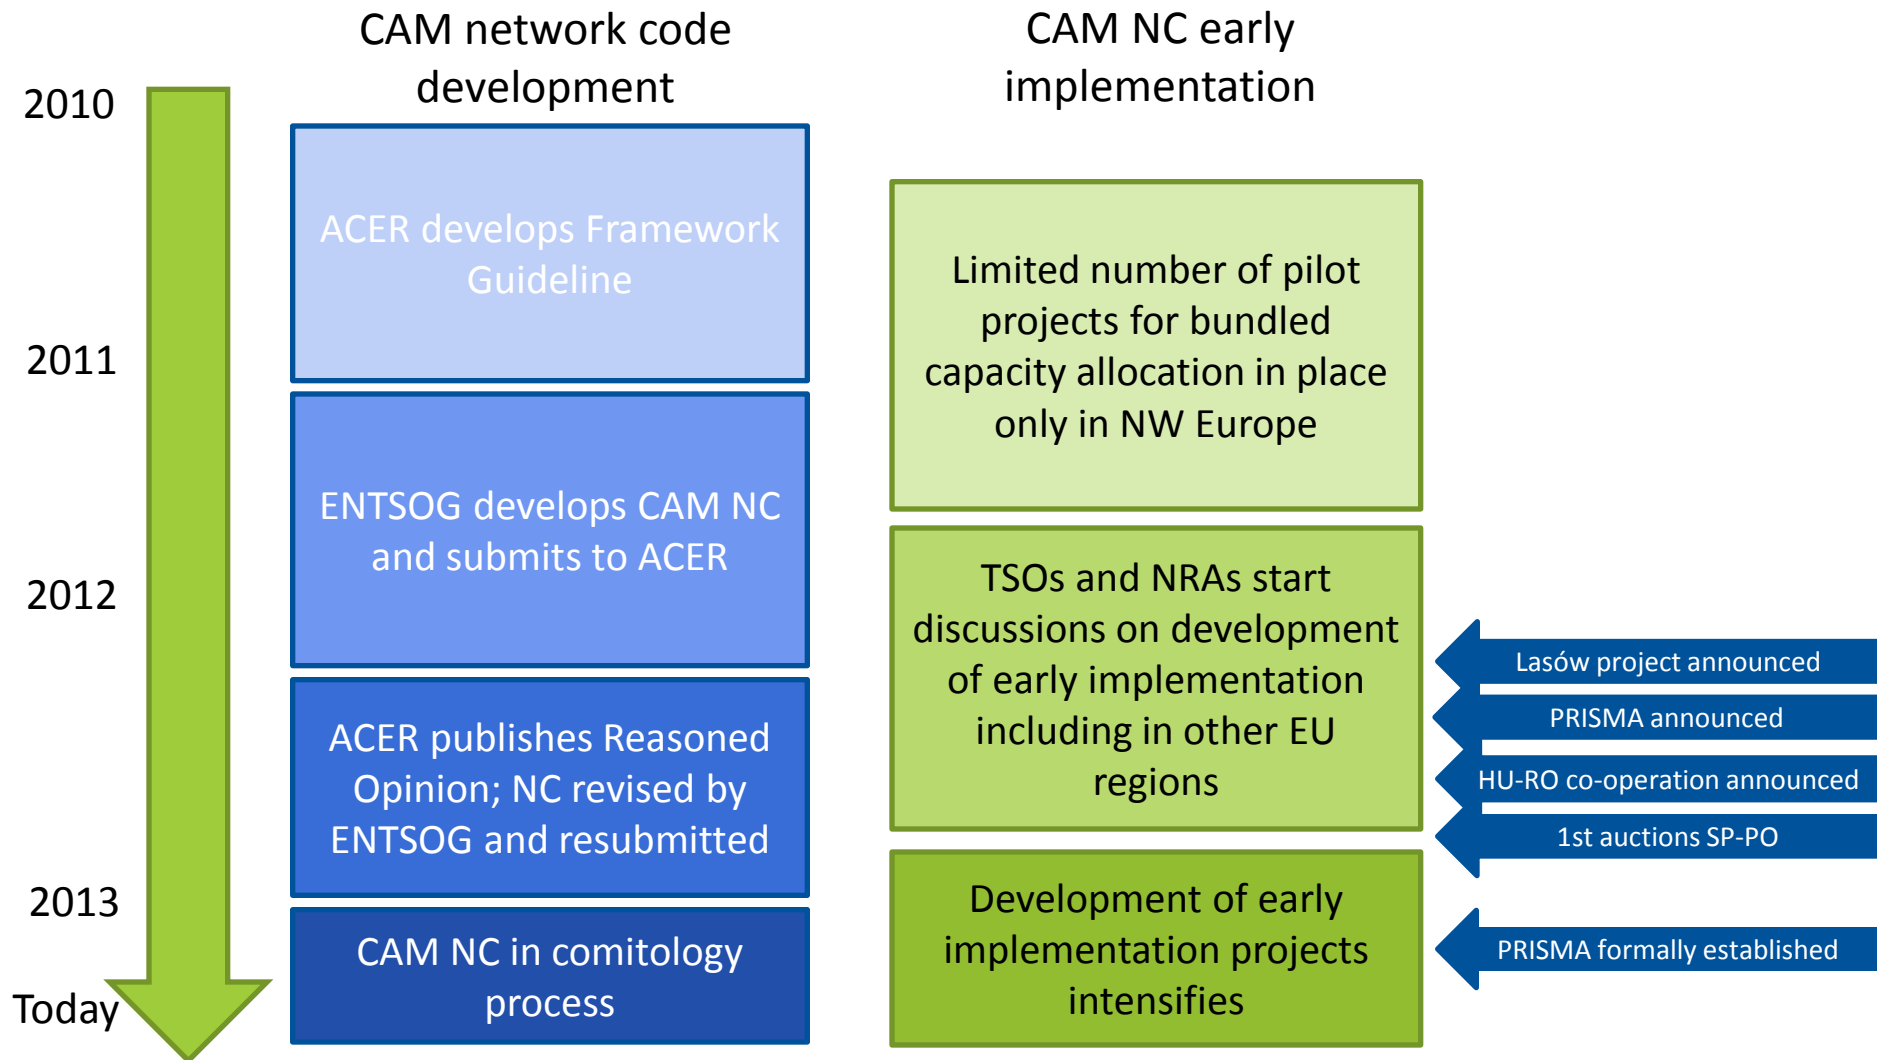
CAM network code development

CAM NC early implementation

2010

2011

2012

2013

Today

ACER develops Framework Guideline

ENTSOG develops CAM NC and submits to ACER

ACER publishes Reasoned Opinion; NC revised by ENTSOG and resubmitted

CAM NC in comitology process

Limited number of pilot projects for bundled capacity allocation in place only in NW Europe

TSOs and NRAs start discussions on development of early implementation including in other EU regions

Development of early implementation projects intensifies

Lasów project announced

PRISMA announced

HU-RO co-operation announced

1st auctions SP-PO

PRISMA formally established